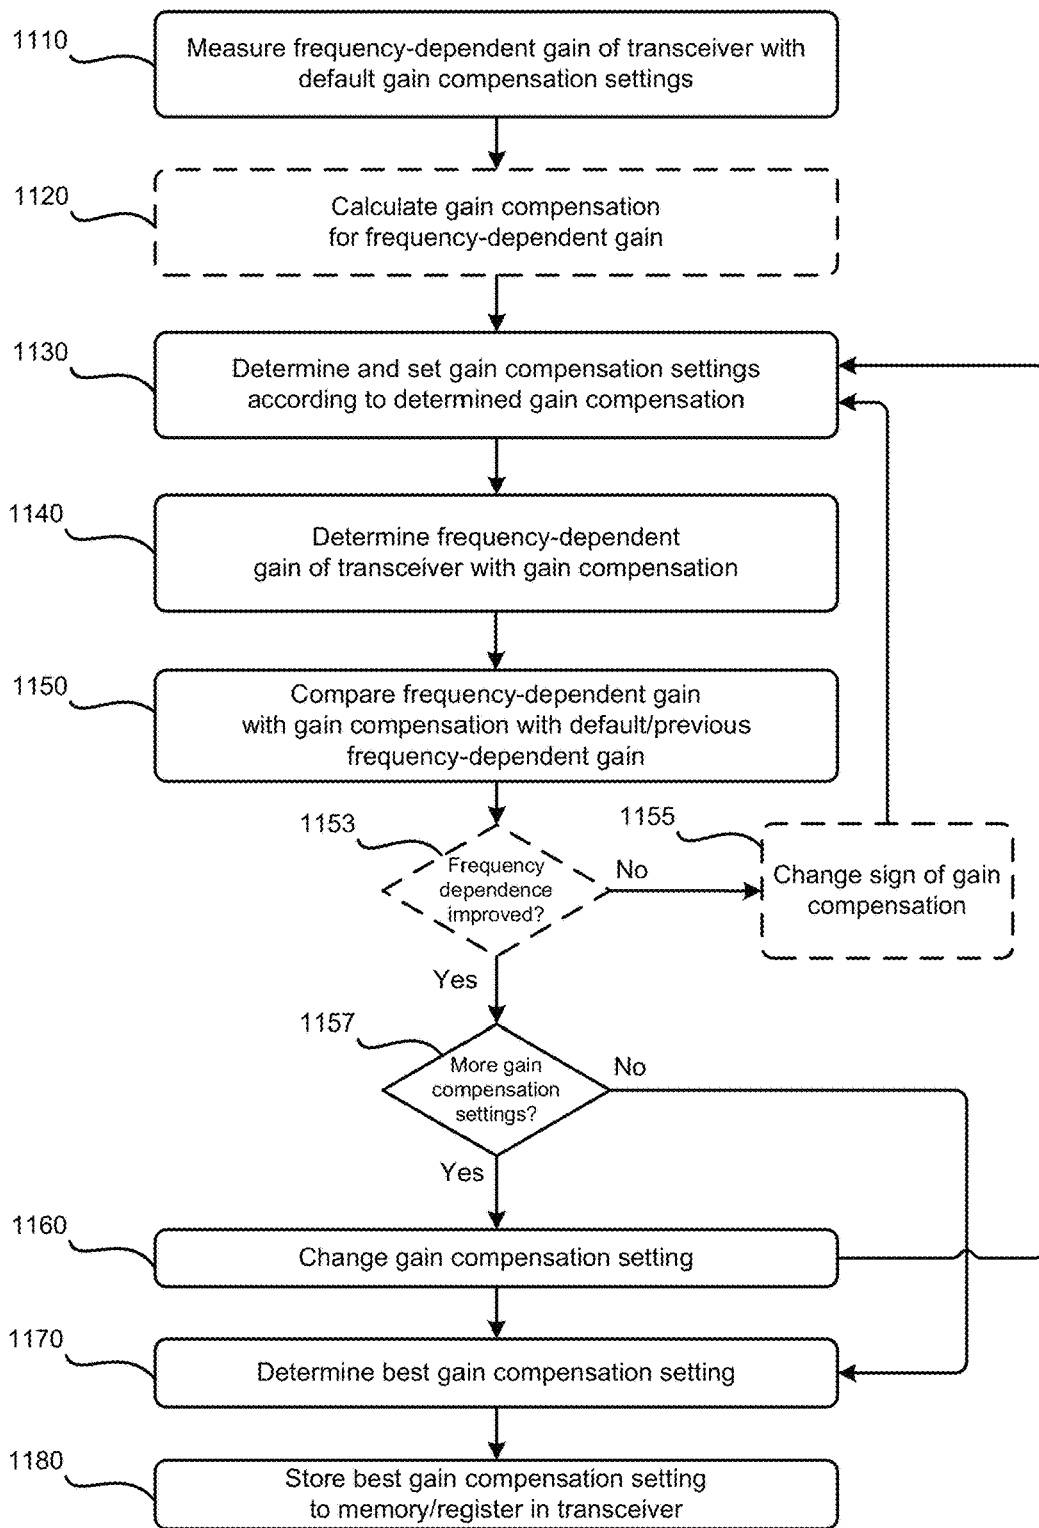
1110
Measure frequency-dependent gain of transceiver with default gain compensation settings

1120
Calculate gain compensation for frequency-dependent gain

1130
Determine and set gain compensation settings according to determined gain compensation

1140
Determine frequency-dependent gain of transceiver with gain compensation

1150
Compare frequency-dependent gain with gain compensation with default/previous frequency-dependent gain

1153
Frequency dependence improved?

No

1155
Change sign of gain compensation

Yes

1157
More gain compensation settings?

No

Yes

1160
Change gain compensation setting

1170
Determine best gain compensation setting

1180
Store best gain compensation setting to memory/register in transceiver